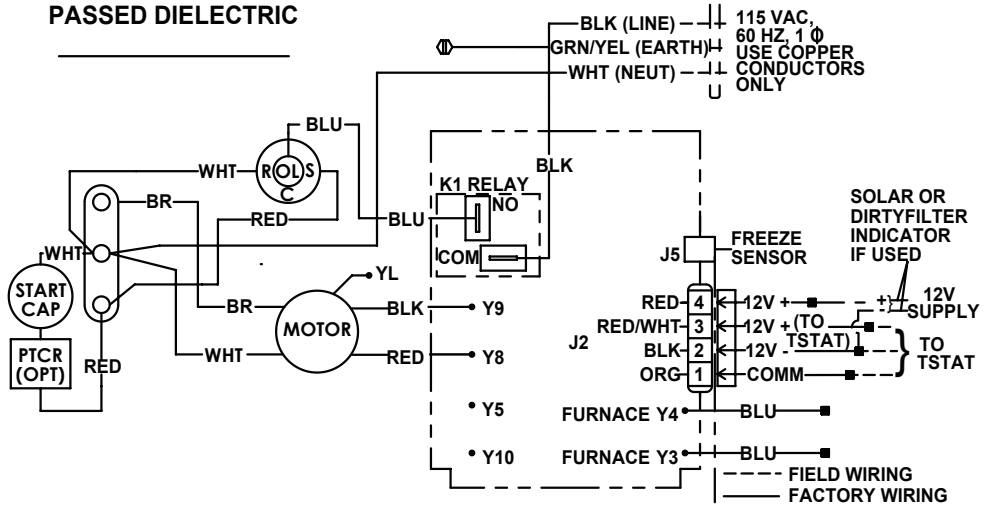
PASSED DIELECTRIC

BLK (LINE)
GRN/YEL (EARTH)
WHT (NEUT)
115 VAC, 60 HZ, 1 $\Phi$ USE COPPER CONDUCTORS ONLY

BLU
WHT
R
OL
S
C
BR
RED
WHT
BLK
K1 RELAY
NO
BLU
COM
START CAP
PTCR (OPT)
RED
BR
WHT
YL
MOTOR
BLK
RED
Y9
Y8
Y5
Y10

J5
FREEZE SENSOR
SOLAR OR DIRTYFILTER INDICATOR IF USED
12V SUPPLY
J2
RED
4
12V +
RED/WHT
3
12V + (TO TSTAT)
BLK
2
12V -
ORG
1
COMM
TO TSTAT
FURNACE Y4
BLU
FURNACE Y3
BLU
FIELD WIRING
FACTORY WIRING